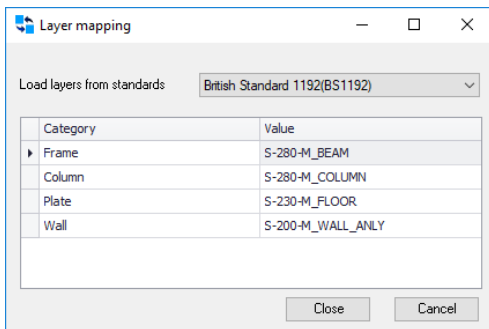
Layer mapping

Load layers from standards British Standard 1192(BS1192)

| Category | Value |
|---|---|
| Frame | S-280-M_BEAM |
| Column | S-280-M_COLUMN |
| Plate | S-230-M_FLOOR |
| Wall | S-200-M_WALL_ANLY |

Close Cancel